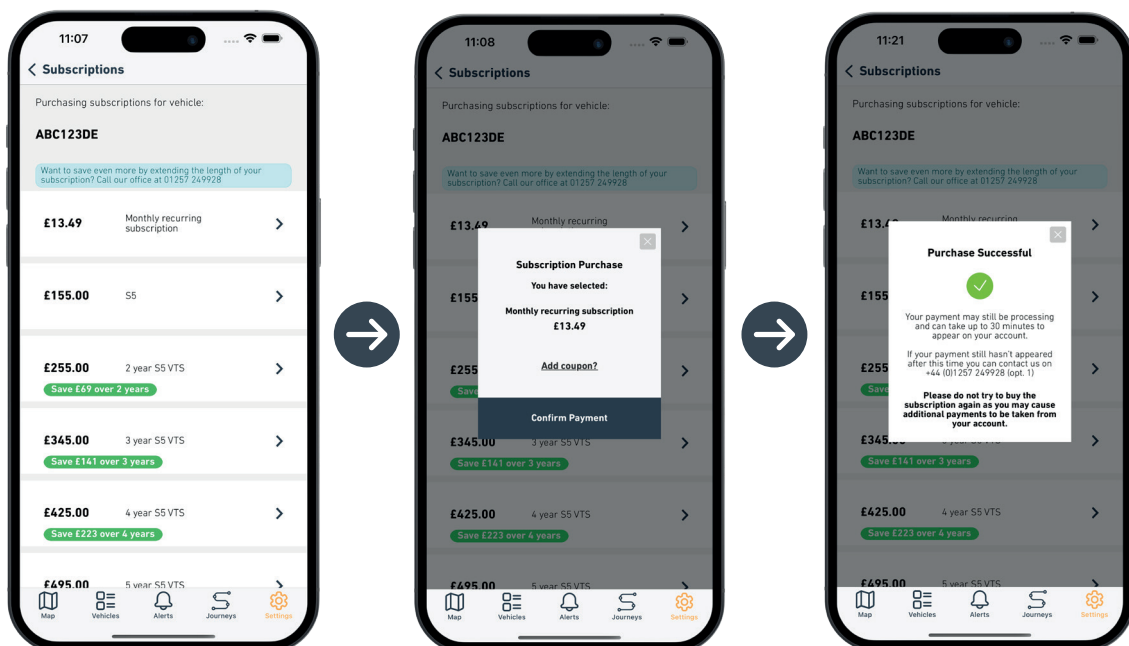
11:07

Subscriptions

Purchasing subscriptions for vehicle:

ABC123DE

Want to save even more by extending the length of your subscription? Call our office at 01257 249928

£13.49 Monthly recurring subscription

£155.00 S5

£255.00 2 year S5 VTS
Save £69 over 2 years

£345.00 3 year S5 VTS
Save £141 over 3 years

£425.00 4 year S5 VTS
Save £223 over 4 years

£495.00 5 year S5 VTS

Map Vehicles Alerts Journeys Settings

11:08

Subscriptions

Purchasing subscriptions for vehicle:

ABC123DE

Want to save even more by extending the length of your subscription? Call our office at 01257 249928

£13.49 Monthly recurring

£155

£255
Save

Subscription Purchase

You have selected:

Monthly recurring subscription
£13.49

Add coupon?

Confirm Payment

£345.00 3 year S5 VTS
Save £141 over 3 years

£425.00 4 year S5 VTS
Save £223 over 4 years

£495.00 5 year S5 VTS

Map Vehicles Alerts Journeys Settings

11:21

Subscriptions

Purchasing subscriptions for vehicle:

ABC123DE

Want to save even more by extending the length of your subscription? Call our office at 01257 249928

£13.4 Monthly recurring

£155

£255
Save

Purchase Successful

Your payment may still be processing and can take up to 30 minutes to appear on your account.

If your payment still hasn't appeared after this time you can contact us on +44 (0)1257 249928 (opt. 1)

Please do not try to buy the subscription again as you may cause additional payments to be taken from your account.

£345
Save £141 over 3 years

£425.00 4 year S5 VTS
Save £223 over 4 years

£495.00 5 year S5 VTS

Map Vehicles Alerts Journeys Settings